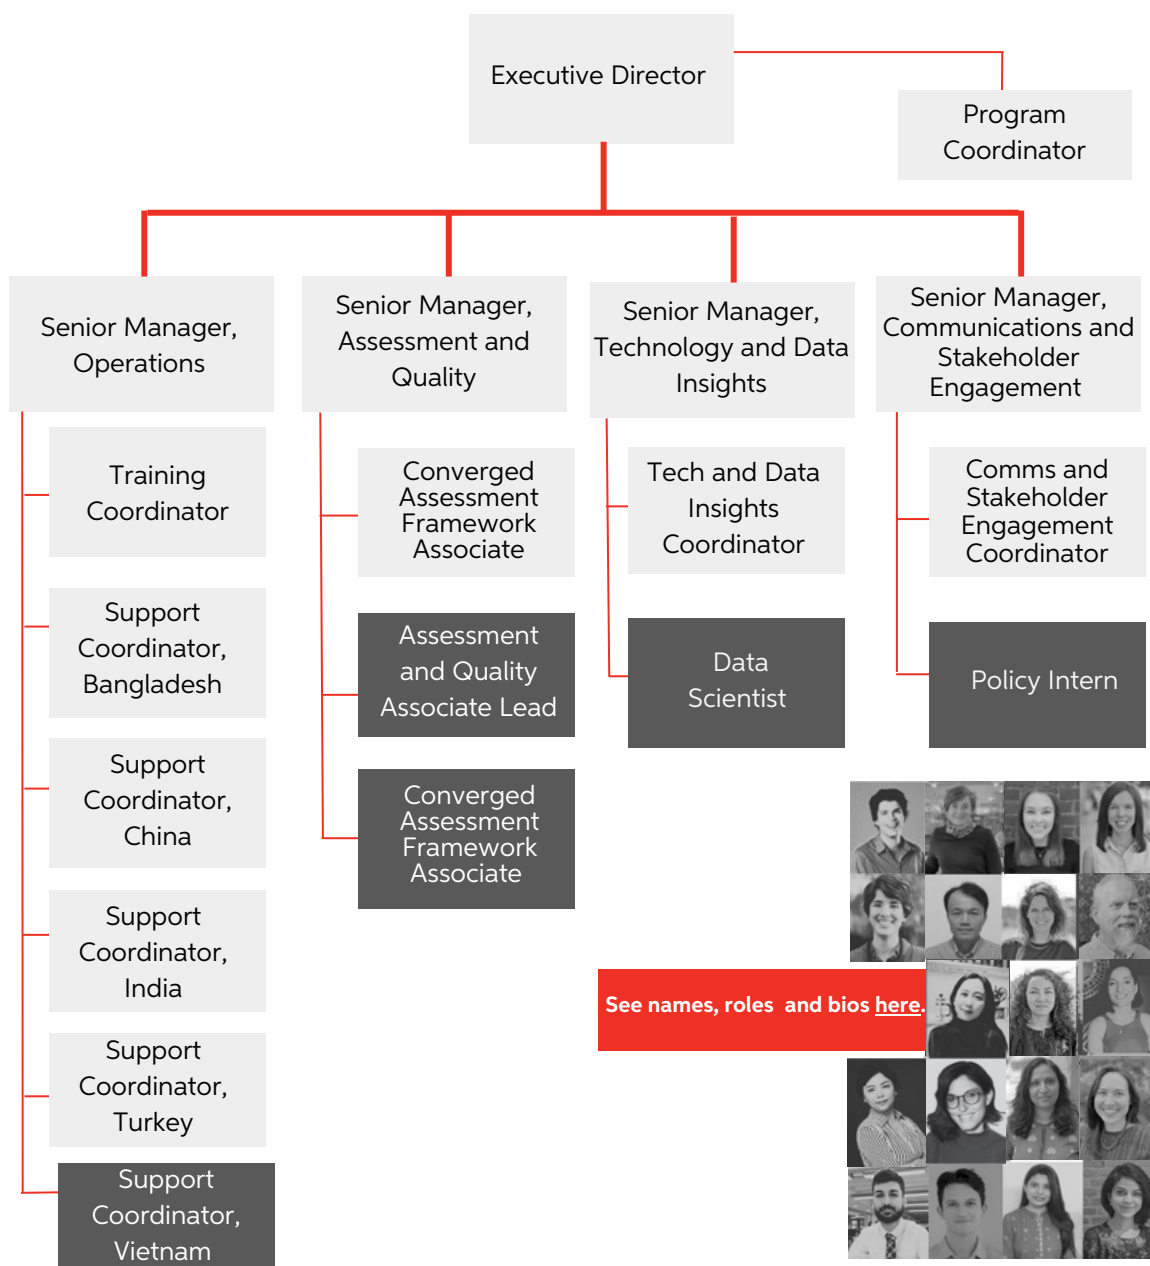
Executive Director

Program Coordinator

Senior Manager, Operations

Senior Manager, Assessment and Quality

Senior Manager, Technology and Data Insights

Senior Manager, Communications and Stakeholder Engagement

Training Coordinator

Support Coordinator, Bangladesh

Support Coordinator, China

Support Coordinator, India

Support Coordinator, Turkey

Support Coordinator, Vietnam

Converged Assessment Framework Associate

Assessment and Quality Associate Lead

Converged Assessment Framework Associate

Tech and Data Insights Coordinator

Data Scientist

Comms and Stakeholder Engagement Coordinator

Policy Intern

See names, roles and bios here.